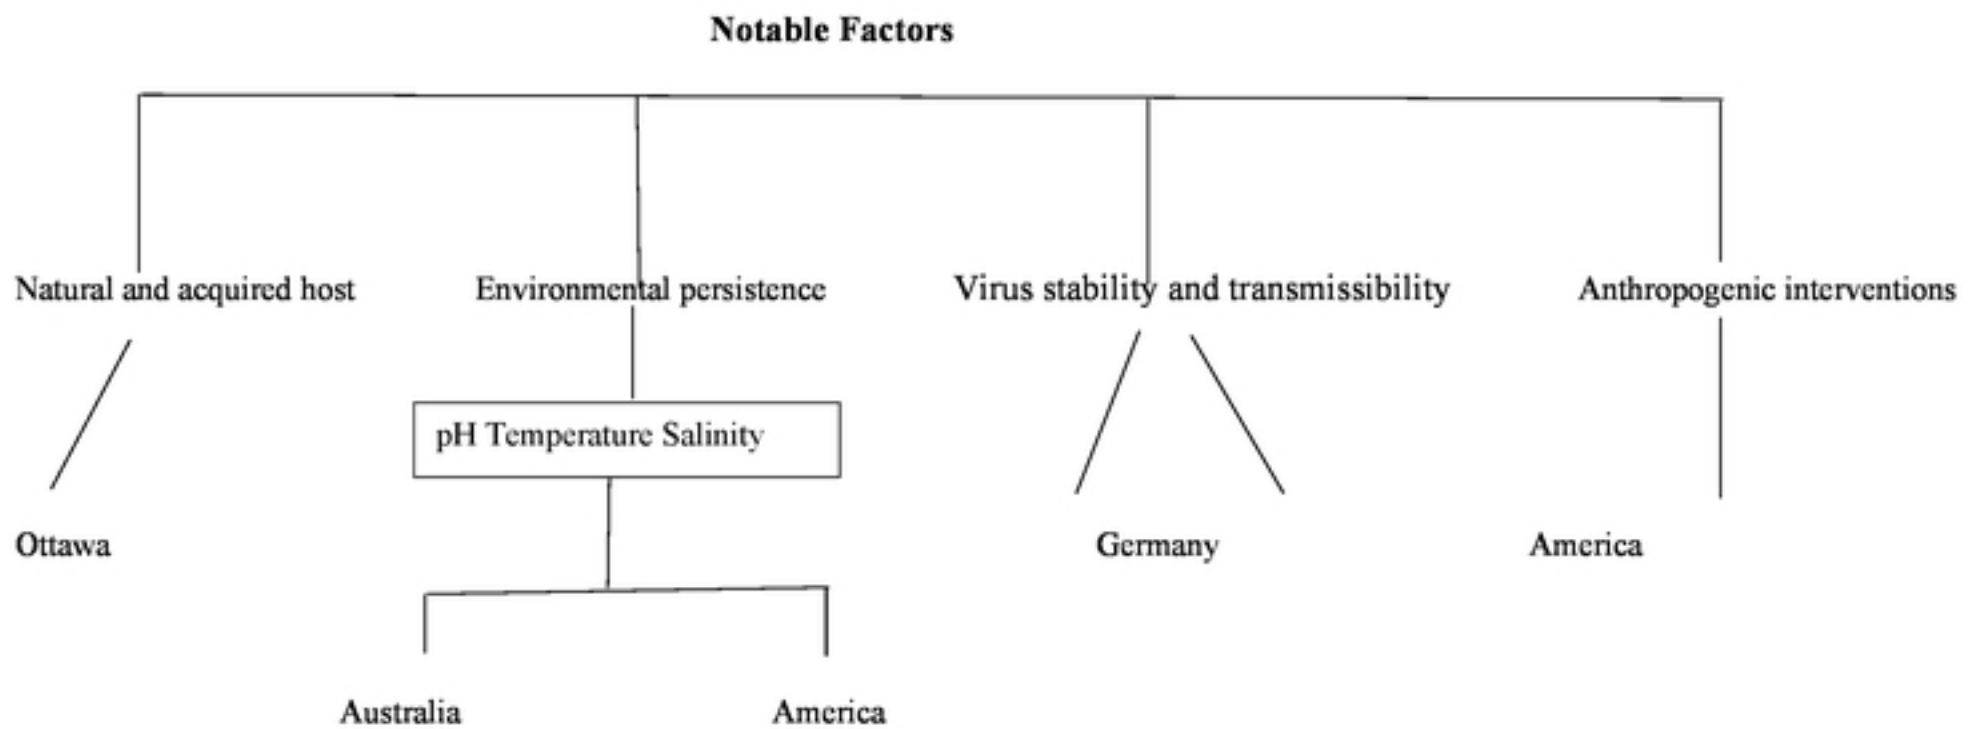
Notable Factors

Natural and acquired host

Ottawa

Environmental persistence

pH Temperature Salinity

Australia

America

Virus stability and transmissibility

Germany

Anthropogenic interventions

America